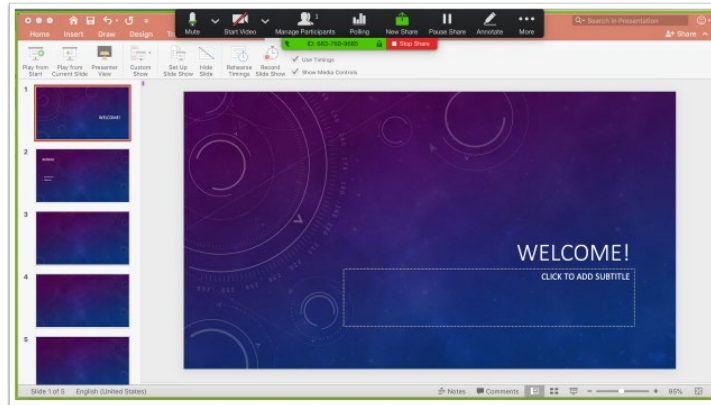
Home Insert Draw Design

Mute Start Video Manage Participants 1 Polling New Share Pause Share Annotate More

ID: 580-769-9085 Stop Share

Search in Presentation

Share

Play from Start Play from Current Slide Presenter View Custom Show Set Up Slide Show Hide Slide Rehearse Timings Record Slide Show

Use Timings
Show Media Controls

1
WELCOME!
2
3
4
5

WELCOME!
CLICK TO ADD SUBTITLE

Slide 1 of 5 English (United States)

Notes Comments 95%